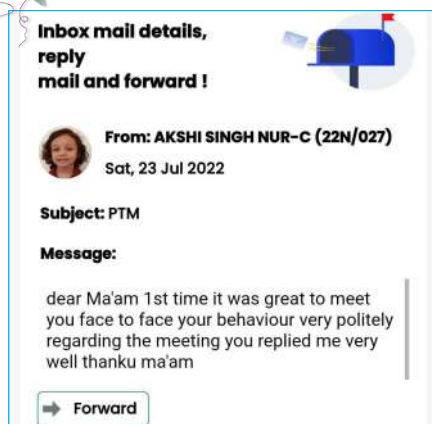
Inbox mail details, reply mail and forward !

From: AKSHI SINGH NUR-C (22N/027)
Sat, 23 Jul 2022

Subject: PTM

Message:

dear Ma'am 1st time it was great to meet you face to face your behaviour very politely regarding the meeting you replied me very well thanku ma'am

Forward